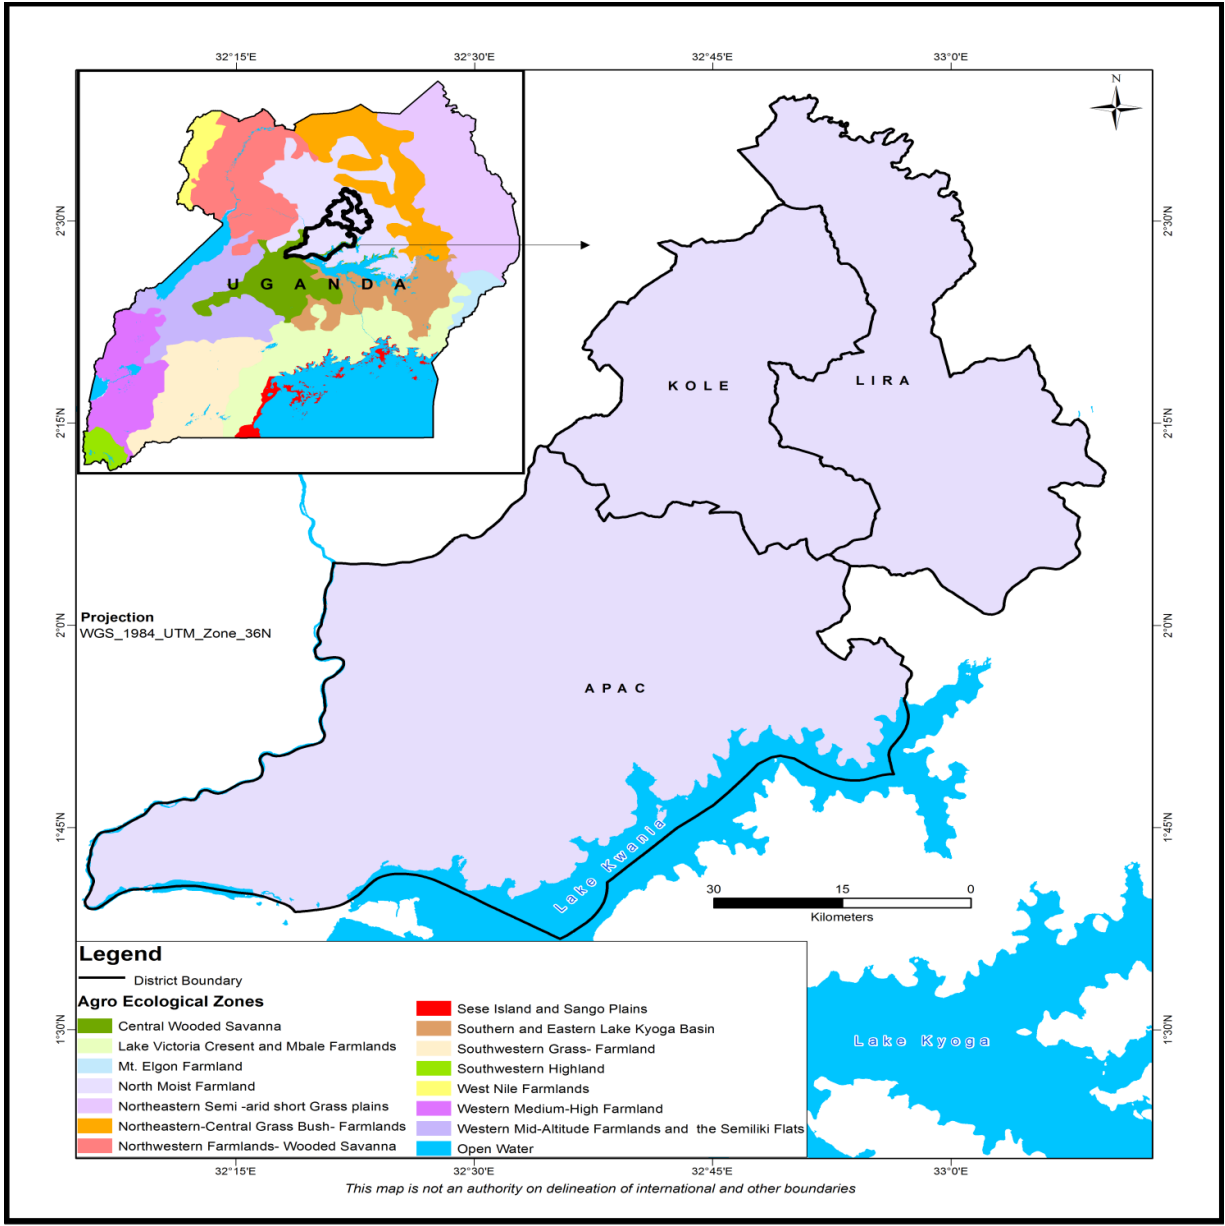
32°15'E 32°30'E 32°45'E 33°0'E

N

2°30'N

2°15'N

2°0'N

1°45'N

1°30'N

U G A N D A

KOLE

LIRA

APAC

Projection
WGS_1984_UTM_Zone_36N

Lake Kwania

Lake Kyoga

30 15 0
Kilometers

Legend
District Boundary
Agro Ecological Zones
Central Wooded Savanna
Lake Victoria Cresent and Mbale Farmlands
Mt. Elgon Farmland
North Moist Farmland
Northeastern Semi -arid short Grass plains
Northeastern-Central Grass Bush- Farmlands
Northwestern Farmlands- Wooded Savanna
Sese Island and Sango Plains
Southern and Eastern Lake Kyoga Basin
Southwestern Grass- Farmland
Southwestern Highland
West Nile Farmlands
Western Medium-High Farmland
Western Mid-Altitude Farmlands and the Semiliki Flats
Open Water

32°15'E 32°30'E 32°45'E 33°0'E

This map is not an authority on delineation of international and other boundaries